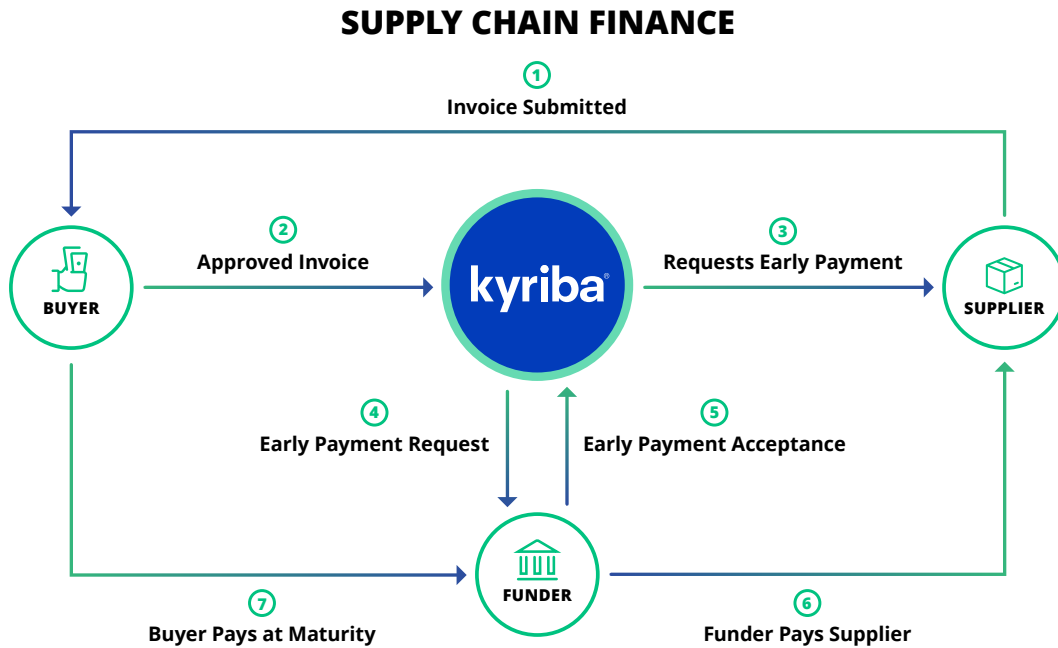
SUPPLY CHAIN FINANCE

1
Invoice Submitted

BUYER

2
Approved Invoice

kyriba

3
Requests Early Payment

SUPPLIER

4
Early Payment Request

5
Early Payment Acceptance

FUNDER

7
Buyer Pays at Maturity

6
Funder Pays Supplier